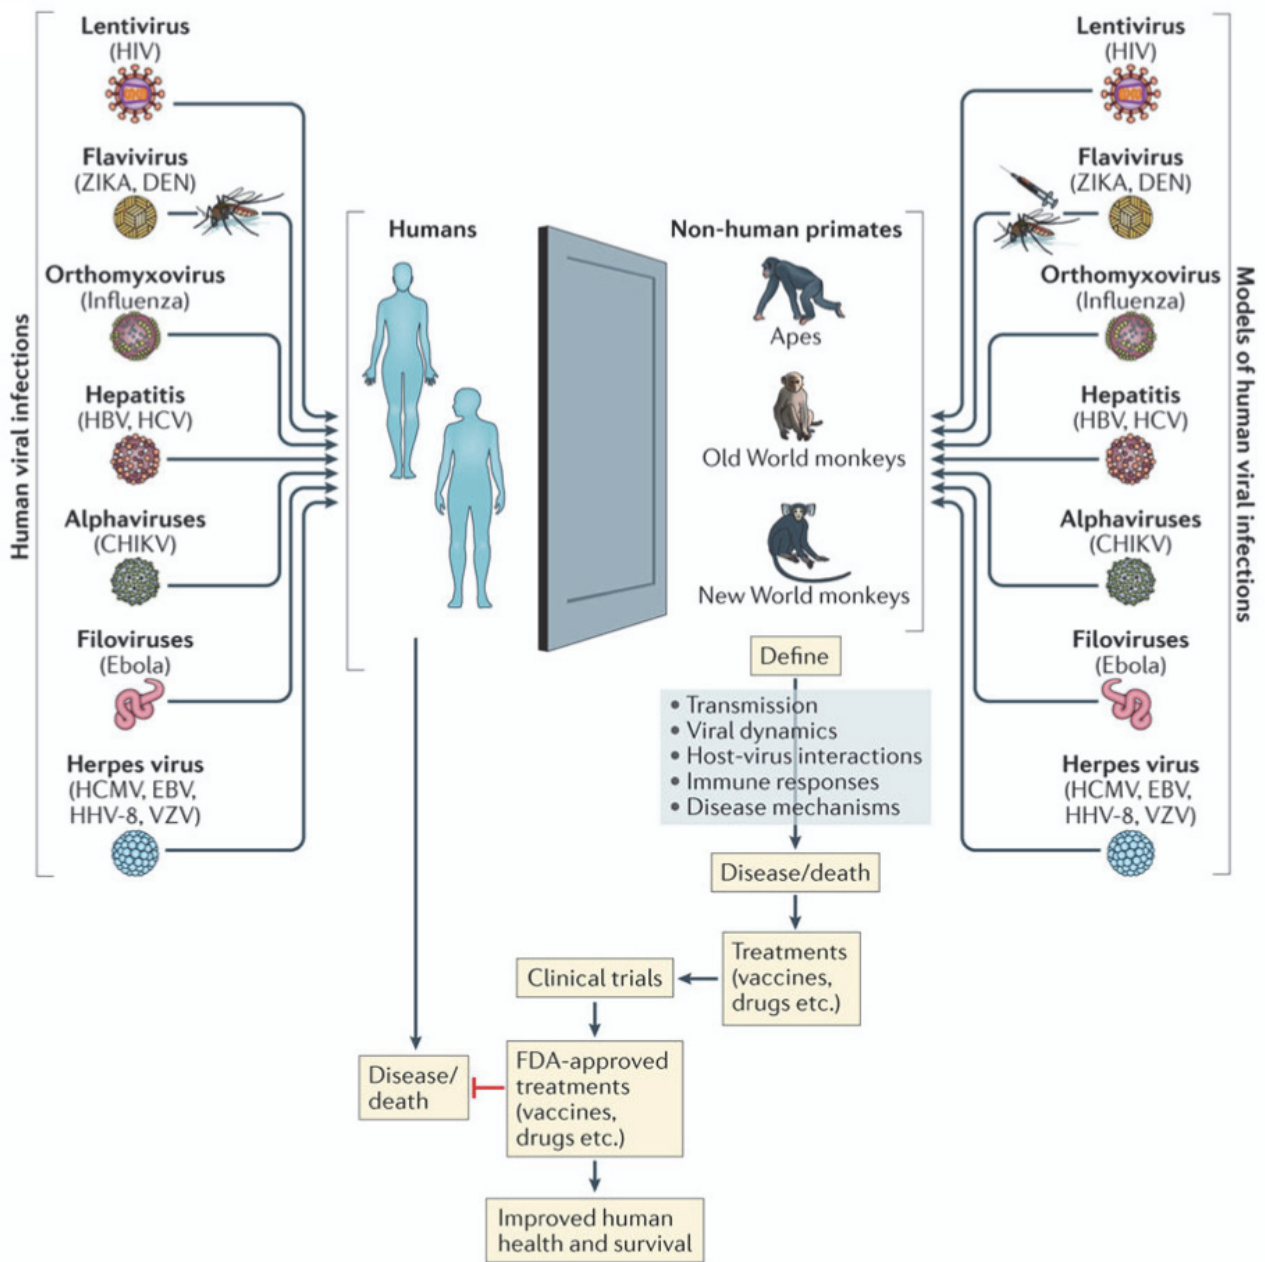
Human viral infections

Lentivirus
(HIV)

Flavivirus
(ZIKA, DEN)

Orthomyxovirus
(Influenza)

Hepatitis
(HBV, HCV)

Alphaviruses
(CHIKV)

Filoviruses
(Ebola)

Herpes virus
(HCMV, EBV, HHV-8, VZV)

Humans

Non-human primates

Apes

Old World monkeys

New World monkeys

Models of human viral infections

Lentivirus
(HIV)

Flavivirus
(ZIKA, DEN)

Orthomyxovirus
(Influenza)

Hepatitis
(HBV, HCV)

Alphaviruses
(CHIKV)

Filoviruses
(Ebola)

Herpes virus
(HCMV, EBV, HHV-8, VZV)

Define

• Transmission
• Viral dynamics
• Host-virus interactions
• Immune responses
• Disease mechanisms

Disease/death

Treatments (vaccines, drugs etc.)

Clinical trials

FDA-approved treatments (vaccines, drugs etc.)

Disease/ death

Improved human health and survival